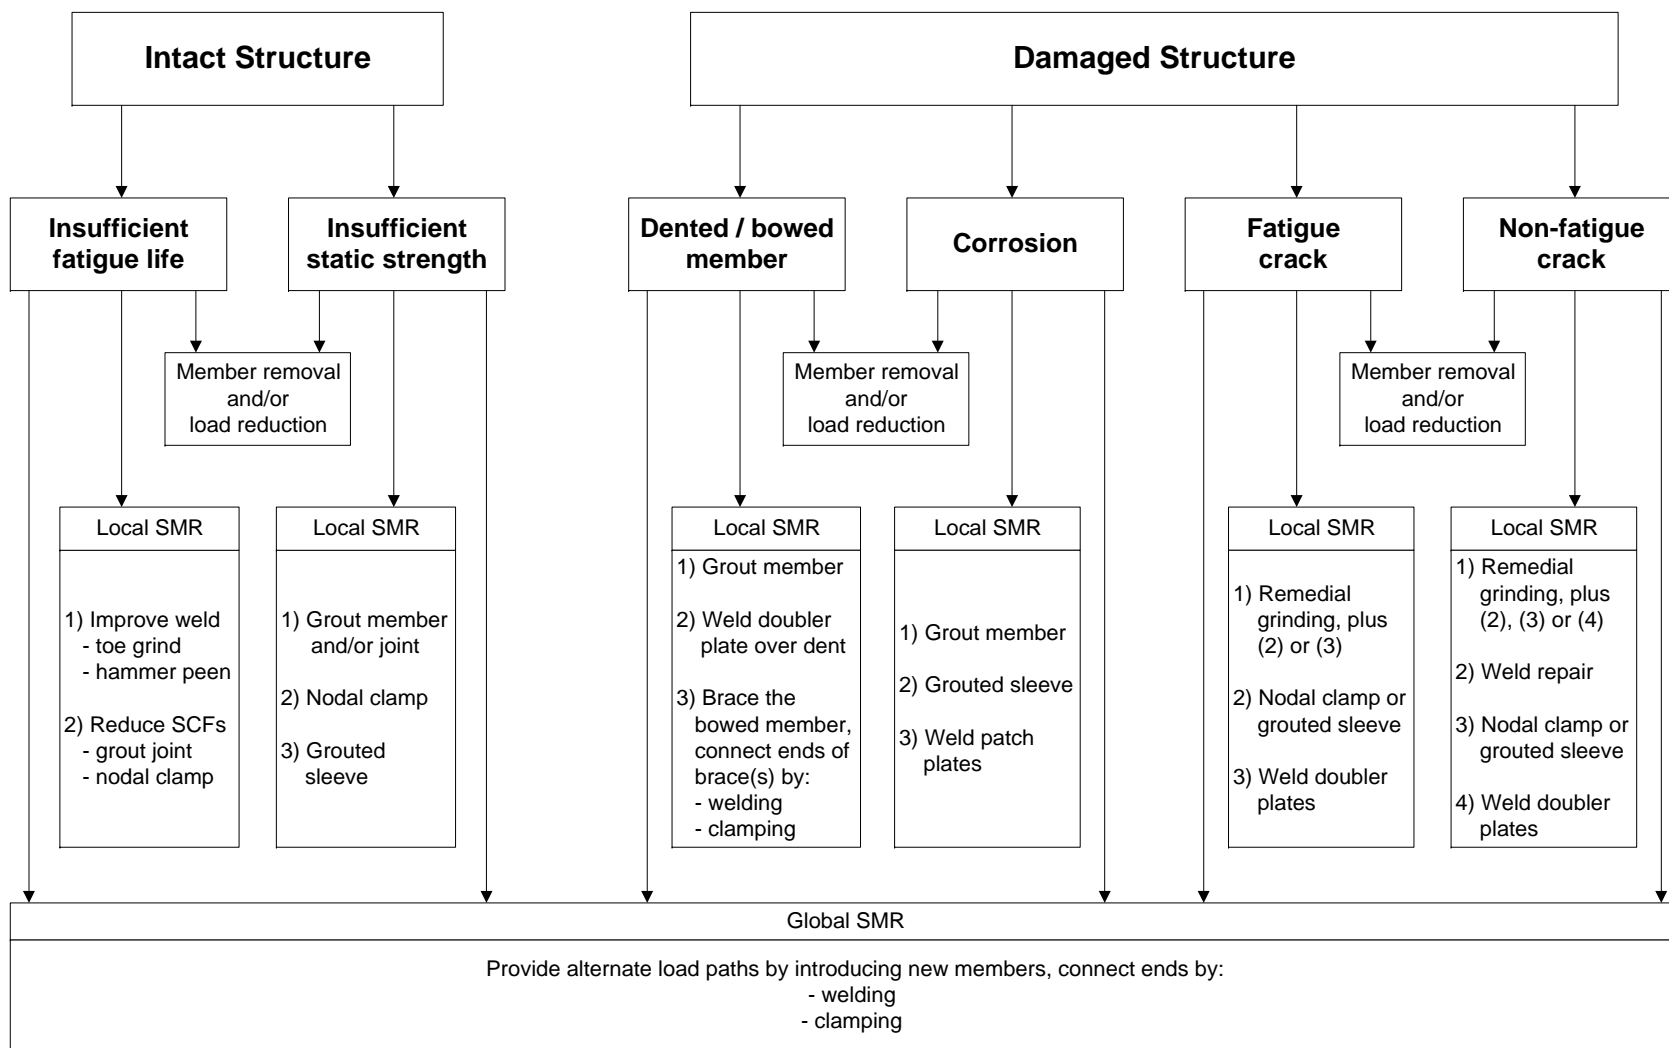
Intact Structure

Damaged Structure

Insufficient fatigue life

Insufficient static strength

Dented / bowed member

Corrosion

Fatigue crack

Non-fatigue crack

Member removal and/or load reduction

Member removal and/or load reduction

Member removal and/or load reduction

Local SMR

1) Improve weld
- toe grind
- hammer peen

2) Reduce SCFs
- grout joint
- nodal clamp

Local SMR

1) Grout member and/or joint

2) Nodal clamp

3) Grouted sleeve

Local SMR

1) Grout member

2) Weld doubler plate over dent

3) Brace the bowed member, connect ends of brace(s) by:
- welding
- clamping

Local SMR

1) Grout member

2) Grouted sleeve

3) Weld patch plates

Local SMR

1) Remedial grinding, plus (2) or (3)

2) Nodal clamp or grouted sleeve

3) Weld doubler plates

Local SMR

1) Remedial grinding, plus (2), (3) or (4)

2) Weld repair

3) Nodal clamp or grouted sleeve

4) Weld doubler plates

Global SMR

Provide alternate load paths by introducing new members, connect ends by:
- welding
- clamping